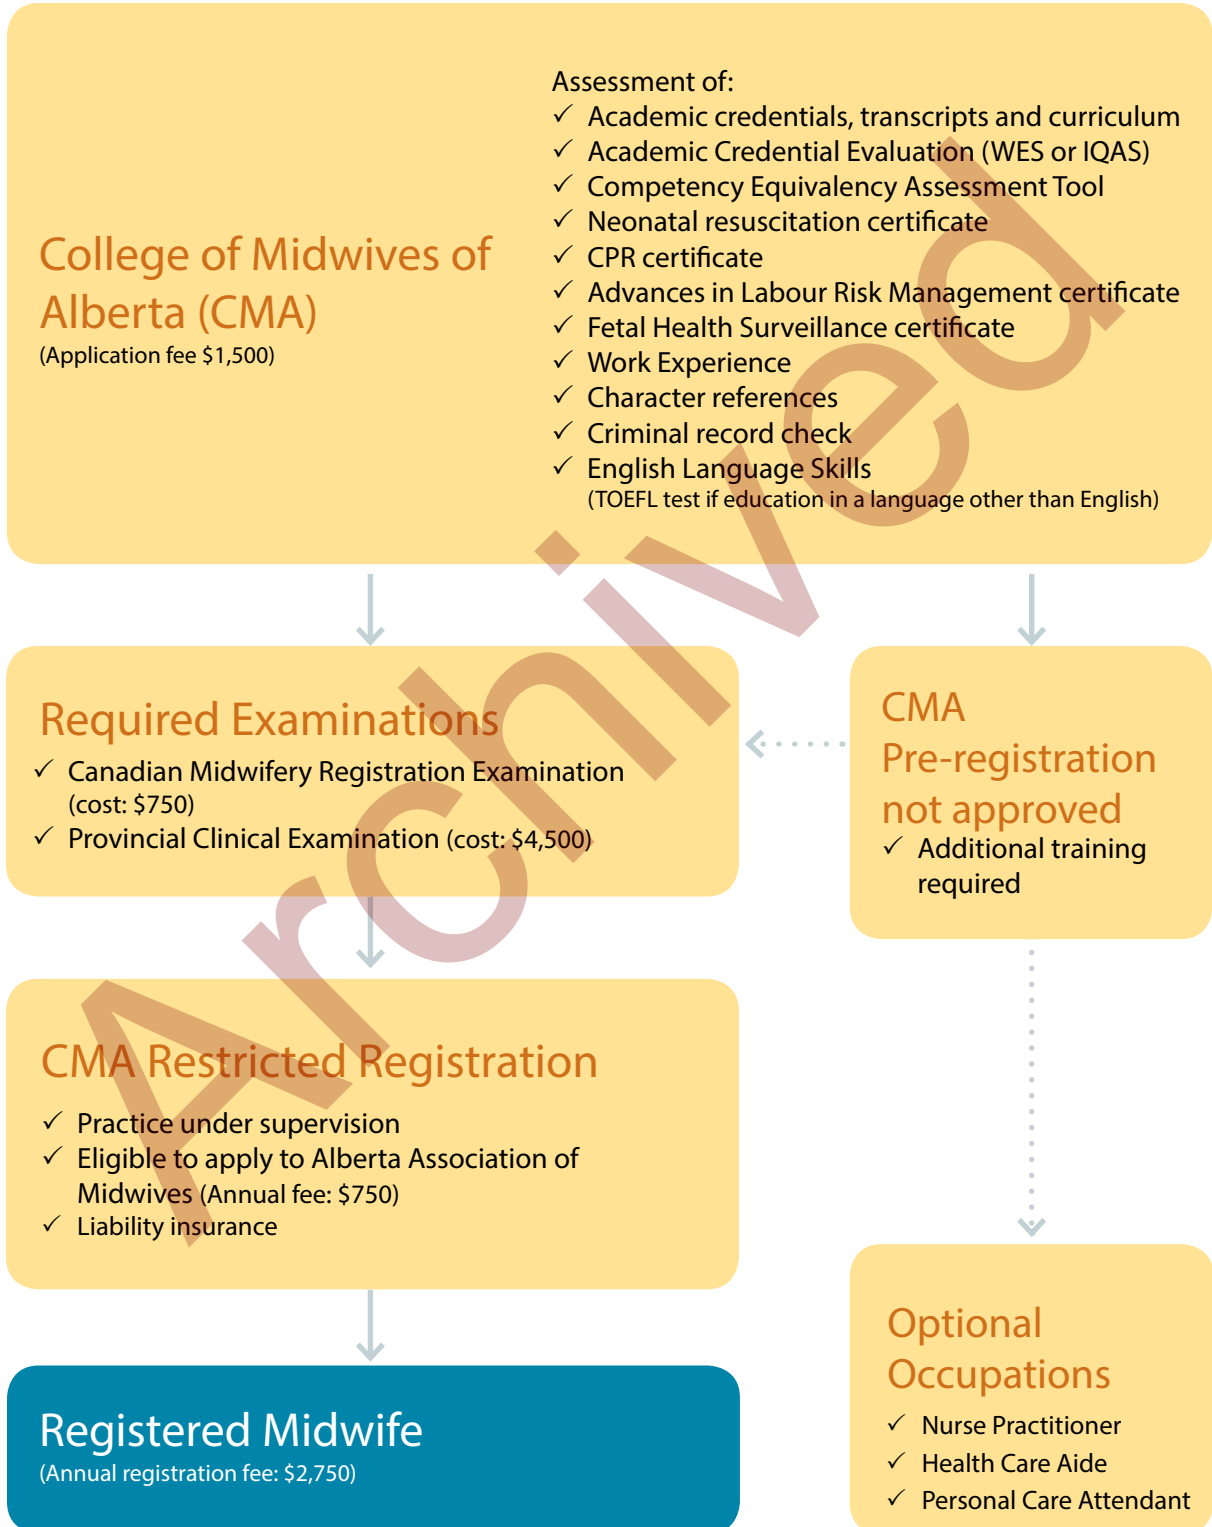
College of Midwives of Alberta (CMA)
(Application fee $1,500)

Assessment of:
✓ Academic credentials, transcripts and curriculum
✓ Academic Credential Evaluation (WES or IQAS)
✓ Competency Equivalency Assessment Tool
✓ Neonatal resuscitation certificate
✓ CPR certificate
✓ Advances in Labour Risk Management certificate
✓ Fetal Health Surveillance certificate
✓ Work Experience
✓ Character references
✓ Criminal record check
✓ English Language Skills
(TOEFL test if education in a language other than English)

Required Examinations
✓ Canadian Midwifery Registration Examination (cost: $750)
✓ Provincial Clinical Examination (cost: $4,500)

CMA Pre-registration not approved
✓ Additional training required

CMA Restricted Registration
✓ Practice under supervision
✓ Eligible to apply to Alberta Association of Midwives (Annual fee: $750)
✓ Liability insurance

Registered Midwife
(Annual registration fee: $2,750)

Optional Occupations
✓ Nurse Practitioner
✓ Health Care Aide
✓ Personal Care Attendant

Archived